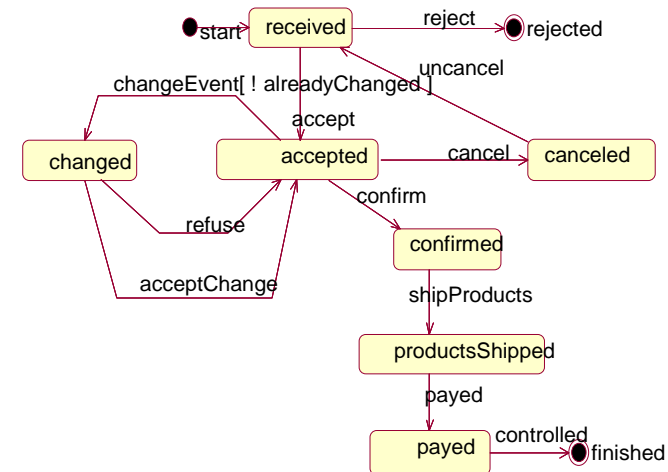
start
received
reject
rejected
uncancel
changeEvent[ ! alreadyChanged ]
accept
changed
accepted
cancel
canceled
confirm
refuse
confirmed
acceptChange
shipProducts
productsShipped
payed
controlled
payed
finished